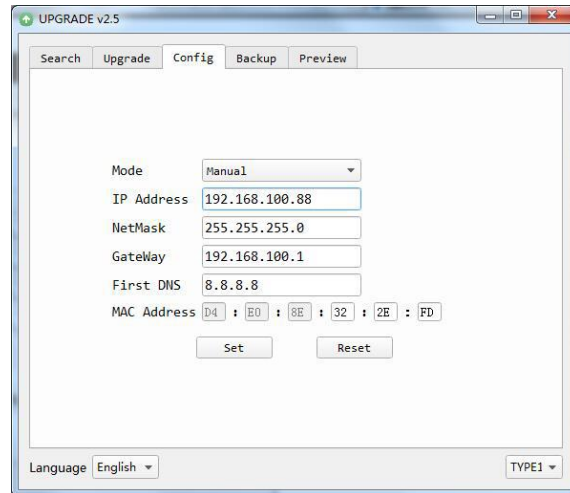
UPGRADE v2.5

Search Upgrade Config Backup Preview

Mode Manual
IP Address 192.168.100.88
NetMask 255.255.255.0
GateWay 192.168.100.1
First DNS 8.8.8.8
MAC Address D4 : E0 : 8E : 32 : 2E : FD

Set Reset

Language English

TYPE1